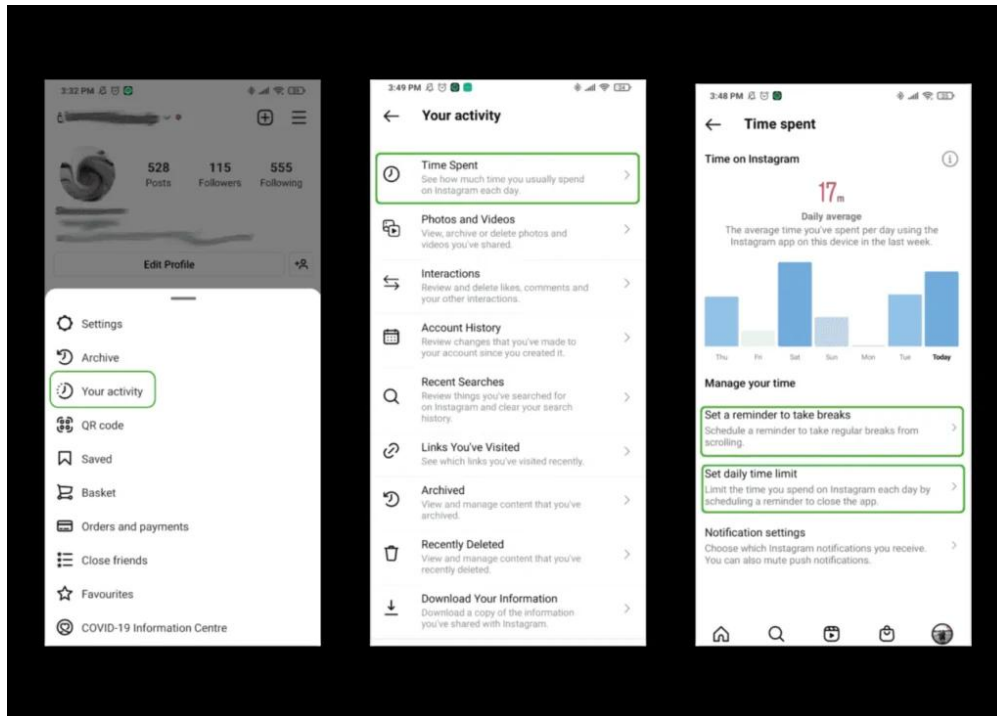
3:32 PM

528
Posts

115
Followers

555
Following

Edit Profile

Settings

Archive

Your activity

QR code

Saved

Basket

Orders and payments

Close friends

Favourites

COVID-19 Information Centre

3:49 PM

Your activity

Time Spent
See how much time you usually spend on Instagram each day.

Photos and Videos
View, archive or delete photos and videos you've shared.

Interactions
Review and delete likes, comments and your other interactions.

Account History
Review changes that you've made to your account since you created it.

Recent Searches
Review things you've searched for on Instagram and clear your search history.

Links You've Visited
See which links you've visited recently.

Archived
View and manage content that you've archived.

Recently Deleted
View and manage content that you've recently deleted.

Download Your Information
Download a copy of the information you've shared with Instagram.

3:48 PM

Time spent

Time on Instagram

17m

Daily average

The average time you've spent per day using the Instagram app on this device in the last week.

Thu Fri Sat Sun Mon Tue Today

Manage your time

Set a reminder to take breaks
Schedule a reminder to take regular breaks from scrolling.

Set daily time limit
Limit the time you spend on Instagram each day by scheduling a reminder to close the app.

Notification settings
Choose which Instagram notifications you receive. You can also mute push notifications.